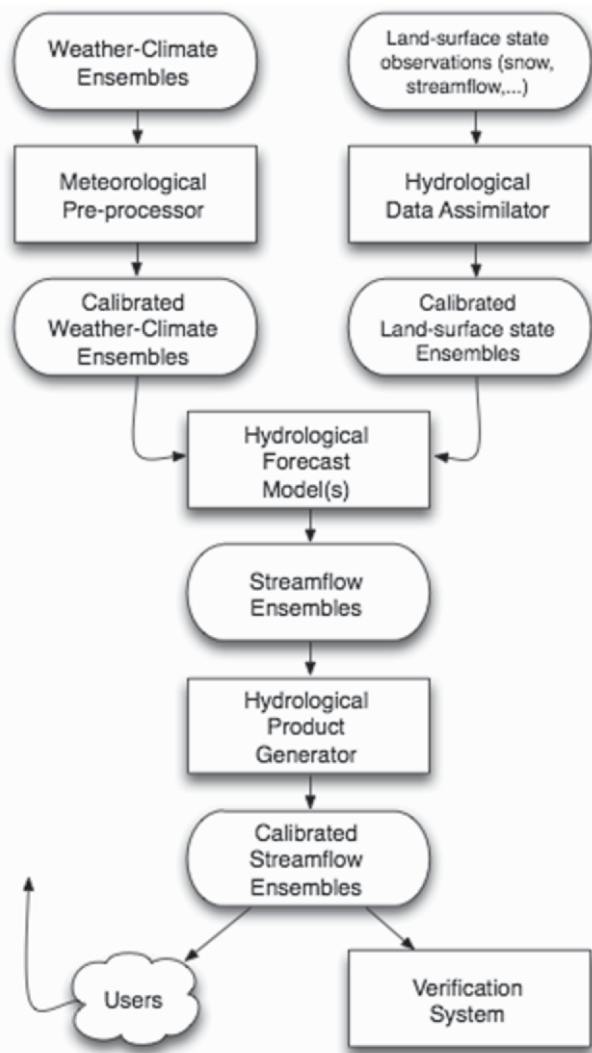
Weather-Climate Ensembles

Land-surface state observations (snow, streamflow,...)

Meteorological Pre-processor

Hydrological Data Assimilator

Calibrated Weather-Climate Ensembles

Calibrated Land-surface state Ensembles

Hydrological Forecast Model(s)

Streamflow Ensembles

Hydrological Product Generator

Calibrated Streamflow Ensembles

Users

Verification System